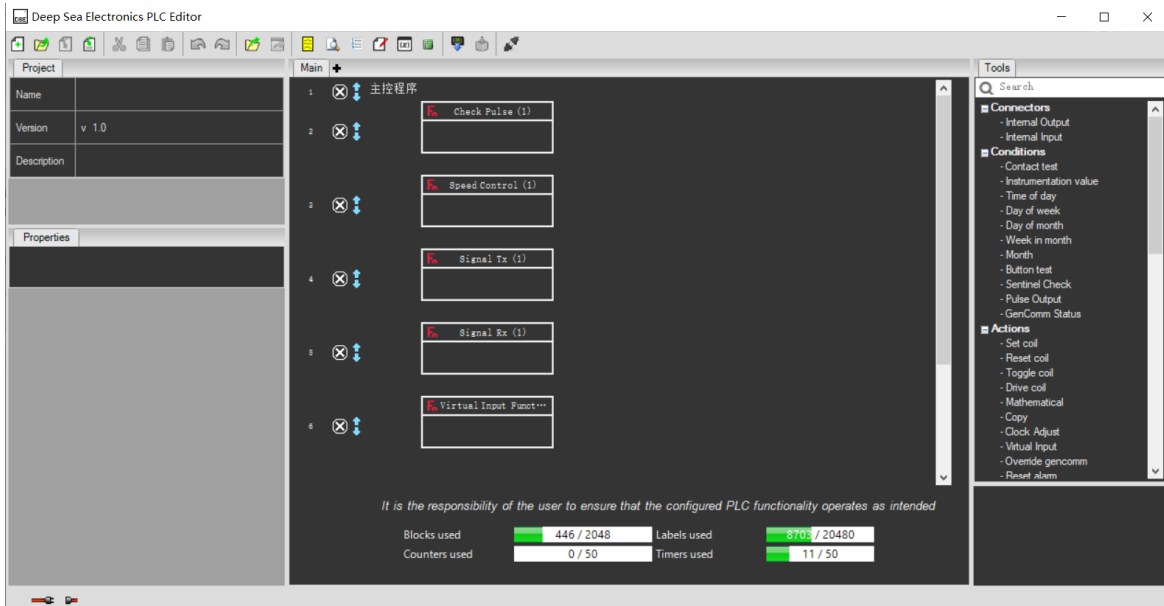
Deep Sea Electronics PLC Editor

Project

| Name | |
|---|---|
| Version | v 1.0 |
| Description | |

Properties

Main +

1 主控程序

2 Check Pulse (1)

3 Speed Control (1)

4 Signal Tx (1)

5 Signal Rx (1)

6 Virtual Input Funct···

It is the responsibility of the user to ensure that the configured PLC functionality operates as intended

| Blocks used | 446 / 2048 | Labels used | 8703 / 20480 |
|---|---|---|---|
| Counters used | 0 / 50 | Timers used | 11 / 50 |

Tools

Search

Connectors
- Internal Output
- Internal Input
Conditions
- Contact test
- Instrumentation value
- Time of day
- Day of week
- Day of month
- Week in month
- Month
- Button test
- Sentinel Check
- Pulse Output
- GenComm Status
Actions
- Set coil
- Reset coil
- Toggle coil
- Drive coil
- Mathematical
- Copy
- Clock Adjust
- Virtual Input
- Override gencomm
- Reset alarm